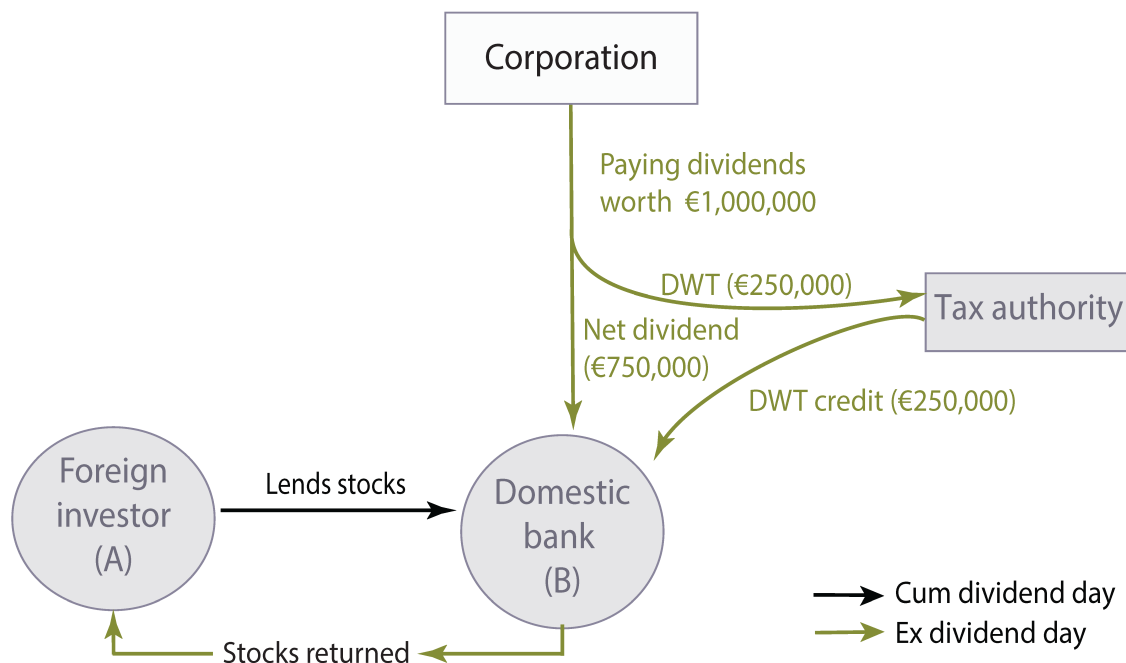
Corporation

Paying dividends worth €1,000,000

DWT (€250,000)

Tax authority

Net dividend (€750,000)

DWT credit (€250,000)

Foreign investor (A)

Lends stocks

Domestic bank (B)

Stocks returned

Cum dividend day

Ex dividend day